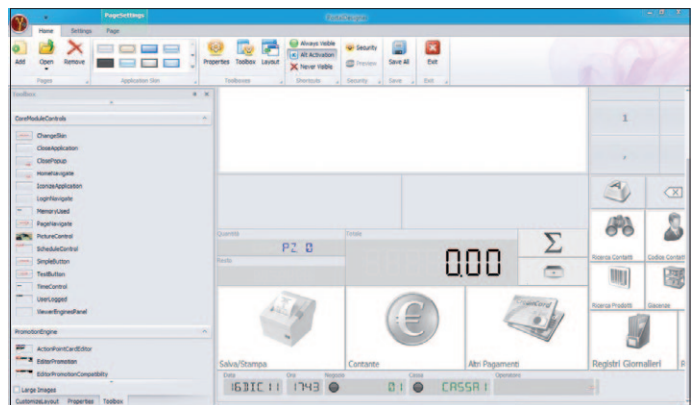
PageSettings
Home Settings Page
Add Open Remove
Pages Application Skin
Properties Toolbox Layout
Toolboxes
Always Visible
All Activation
Never Visible
Shortcuts
Security
Security
Save All
Save
Exit
Exit

Toolbox
CoreModuleControls
ChangeSkin
CloseApplication
ClosePopup
HomeNavigate
IconizeApplication
LoginNavigate
MemoryUsed
PageNavigate
PictureControl
ScheduleControl
SimpleButton
TextButton
TimeControl
UserLogged
ViewerEnginesPanel
PromotionEngine
ActionPointCardEditor
EditorPromotion
EditorPromotionCompatibility
Large Images
CustomizeLayout Properties Toolbox

1
Quantità
PZ 0
Resto
Totale
0.00
Σ
Ricerca Contatti
Codice Contatti
Ricerca Prodotti
Giacenze
Salva/Stampa
Contante
Altri Pagamenti
Registri Giornalieri
Data
16DIC11
Ora
1743
Negozio
01
Cassa
CASSA1
Operatore